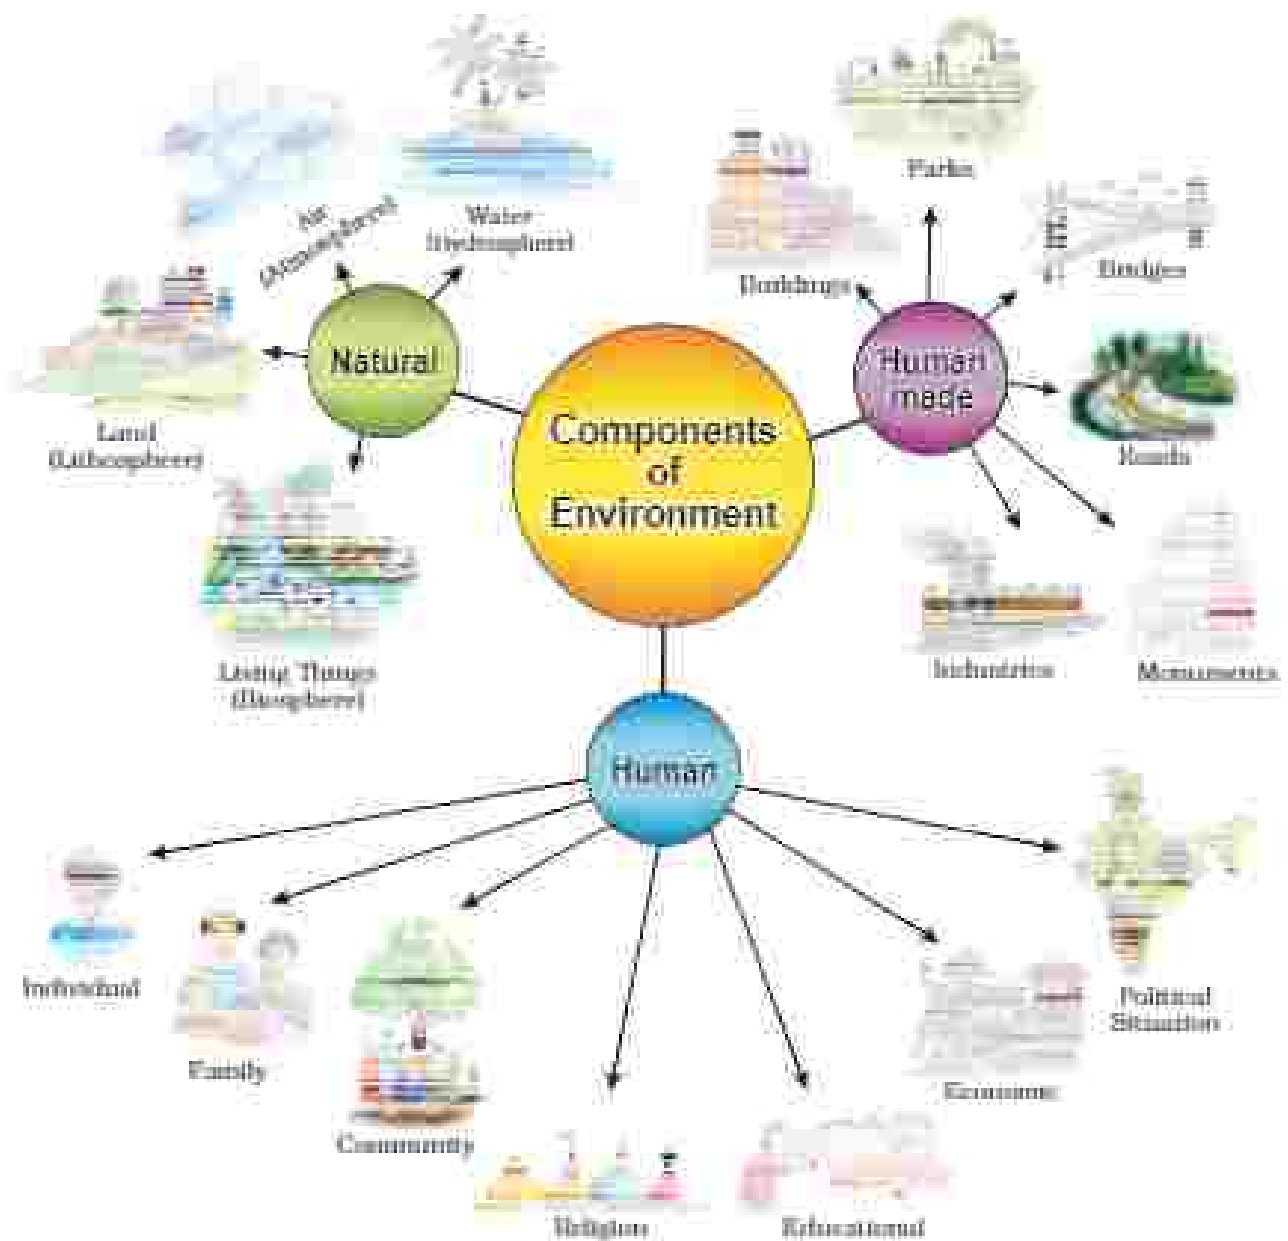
Components of Environment

Natural

Air (Atmosphere)

Water (Hydrosphere)

Land (Lithosphere)

Living Things (Biosphere)

Human made

Buildings

Parks

Bridges

Roads

Industries

Monuments

Human

Individual

Family

Community

Religion

Educational

Economic

Political Situation